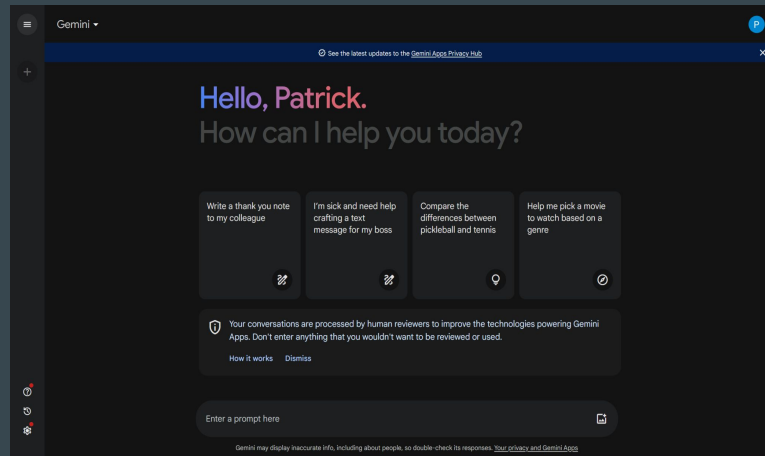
Gemini

P

See the latest updates to the Gemini Apps Privacy Hub

Hello, Patrick.
How can I help you today?

Write a thank you note to my colleague

I'm sick and need help crafting a text message for my boss

Compare the differences between pickleball and tennis

Help me pick a movie to watch based on a genre

Your conversations are processed by human reviewers to improve the technologies powering Gemini Apps. Don't enter anything that you wouldn't want to be reviewed or used.

How it works Dismiss

Enter a prompt here

Gemini may display inaccurate info, including about people, so double-check its responses. Your privacy and Gemini Apps